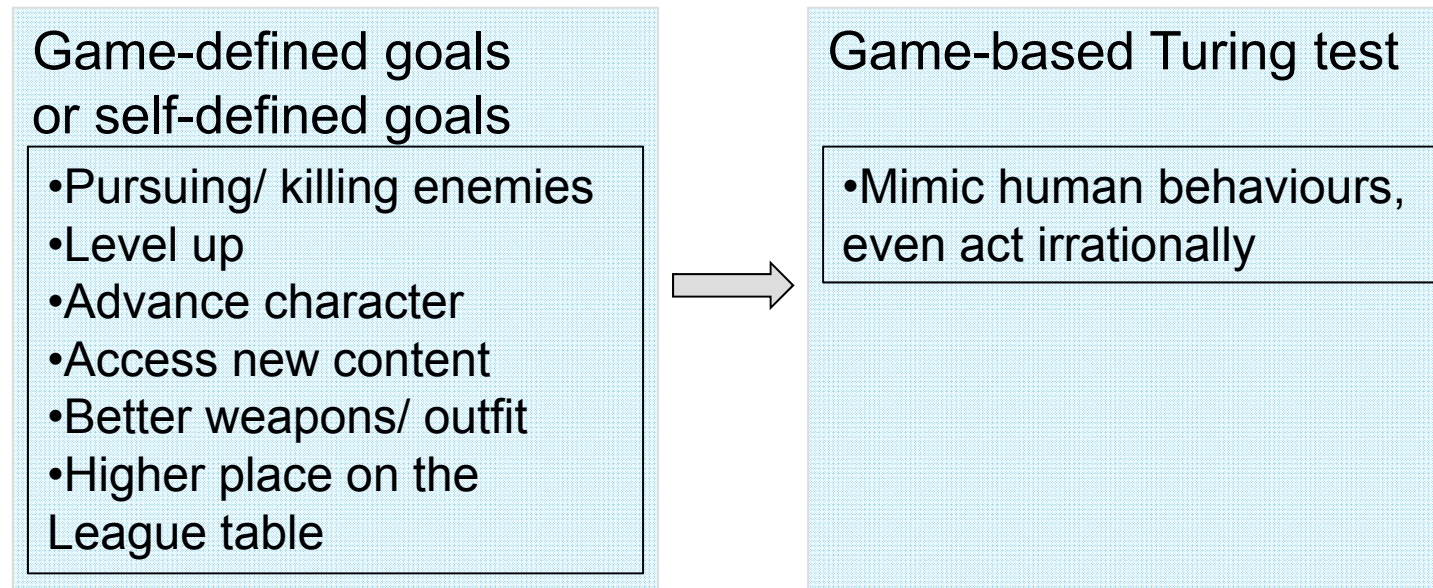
Game-defined goals or self-defined goals

•Pursuing/ killing enemies
•Level up
•Advance character
•Access new content
•Better weapons/ outfit
•Higher place on the League table

Game-based Turing test

•Mimic human behaviours, even act irrationally